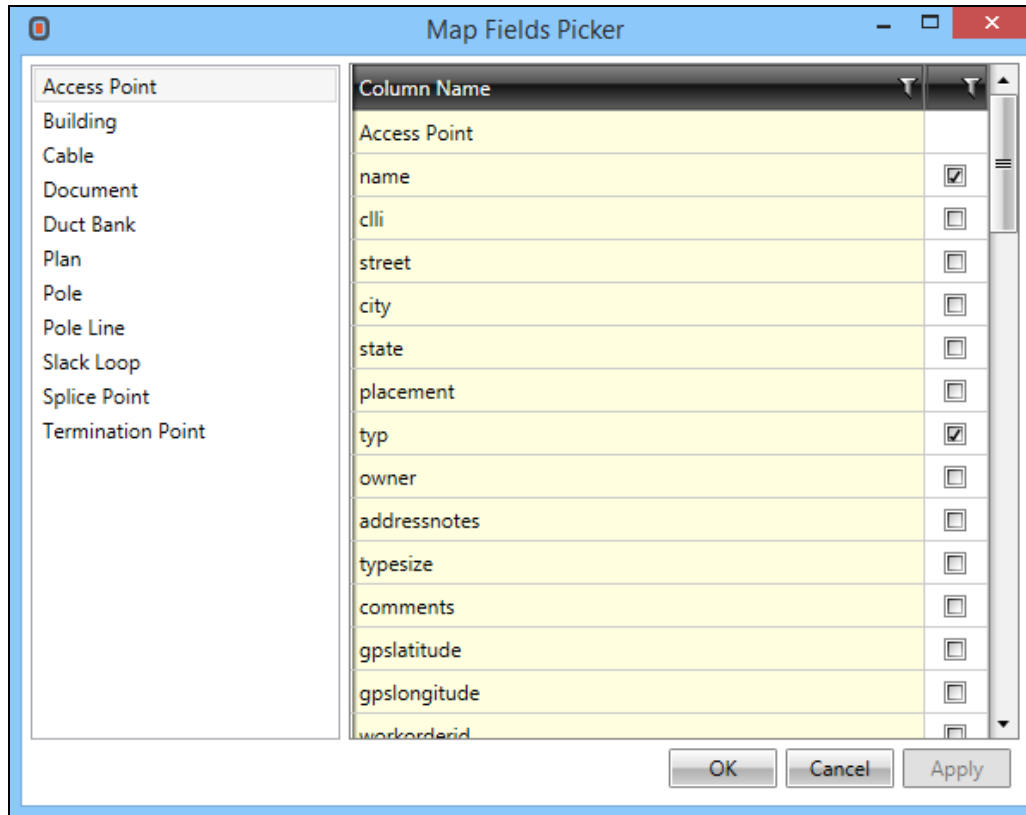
Map Fields Picker

Access Point
Building
Cable
Document
Duct Bank
Plan
Pole
Pole Line
Slack Loop
Splice Point
Termination Point

| Column Name | |
|---|---|
| Access Point | |
| name | ☑ |
| clli | ☐ |
| street | ☐ |
| city | ☐ |
| state | ☐ |
| placement | ☐ |
| typ | ☑ |
| owner | ☐ |
| addressnotes | ☐ |
| typesize | ☐ |
| comments | ☐ |
| gpslatitude | ☐ |
| gpslongitude | ☐ |
| workorderid | ☐ |

OK Cancel Apply